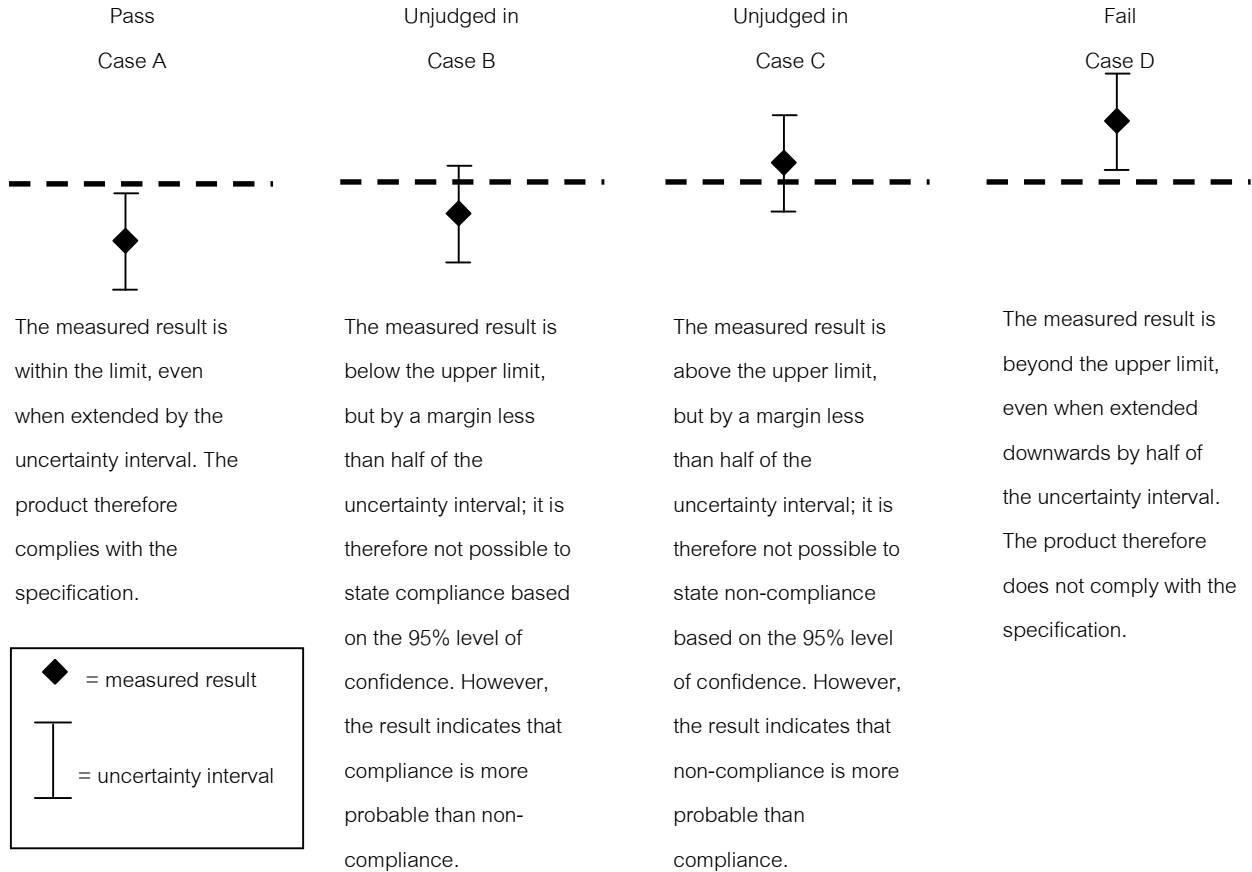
Pass
Case A

Unjudged in
Case B

Unjudged in
Case C

Fail
Case D

The measured result is within the limit, even when extended by the uncertainty interval. The product therefore complies with the specification.

= measured result

= uncertainty interval

The measured result is below the upper limit, but by a margin less than half of the uncertainty interval; it is therefore not possible to state compliance based on the 95% level of confidence. However, the result indicates that compliance is more probable than non-compliance.

The measured result is above the upper limit, but by a margin less than half of the uncertainty interval; it is therefore not possible to state non-compliance based on the 95% level of confidence. However, the result indicates that non-compliance is more probable than compliance.

The measured result is beyond the upper limit, even when extended downwards by half of the uncertainty interval. The product therefore does not comply with the specification.